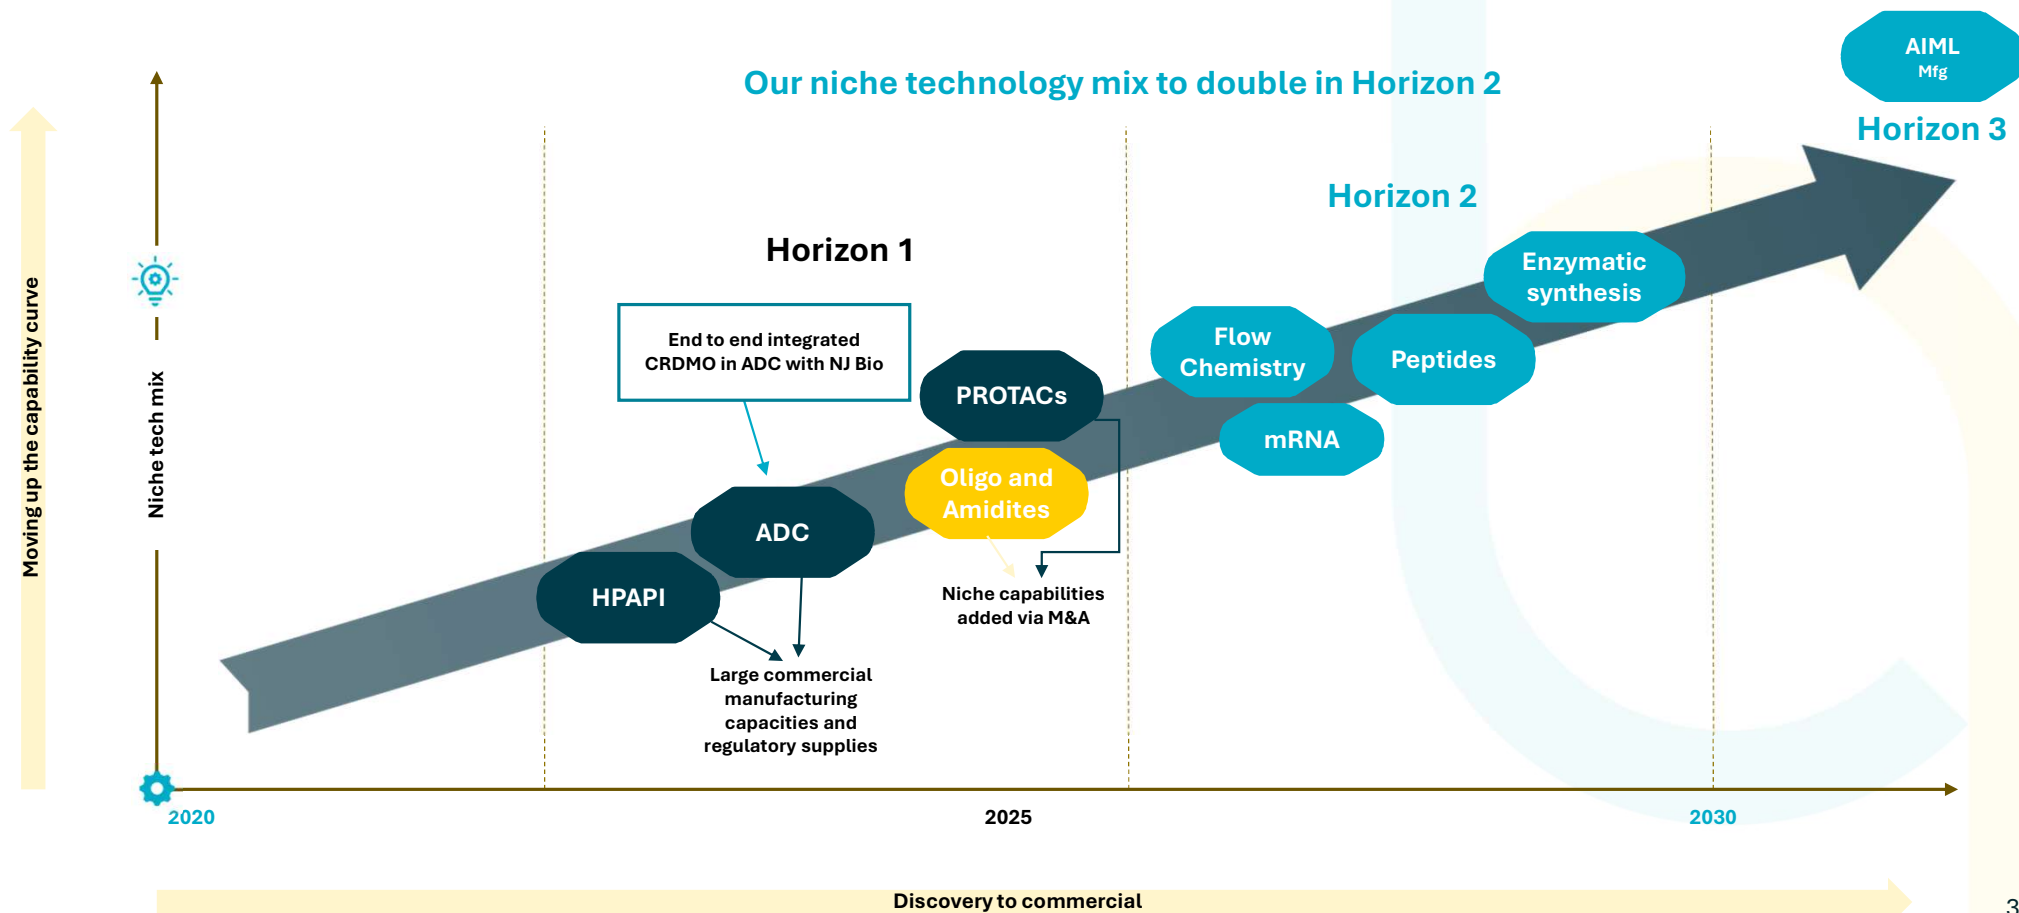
AIML
Mfg

Horizon 3

Our niche technology mix to double in Horizon 2

Horizon 2

Horizon 1

Moving up the capability curve

Niche tech mix

End to end integrated CRDMO in ADC with NJ Bio

PROTACs

Flow Chemistry

Peptides

Enzymatic synthesis

mRNA

Oligo and Amidites

ADC

HPAPI

Niche capabilities added via M&A

Large commercial manufacturing capacities and regulatory supplies

2020

2025

2030

Discovery to commercial

3